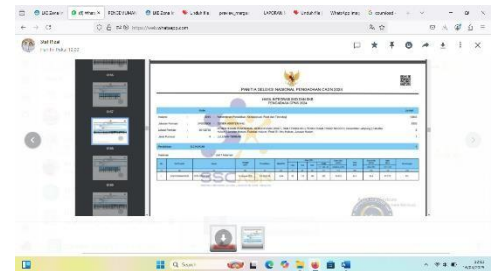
UIC Zona In | Whats | PENGUMUMA | UIC Zona In | Unduh file | preview_margin | LAPORAN | Unduh file | WhatsApp Imag | download

https://web.whatsapp.com

Stei Pasel
Terri Hi Rabu 12.22

PANITIA SELEKSI NASIONAL PENERIMAAN CASN 2024

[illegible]

Q Search